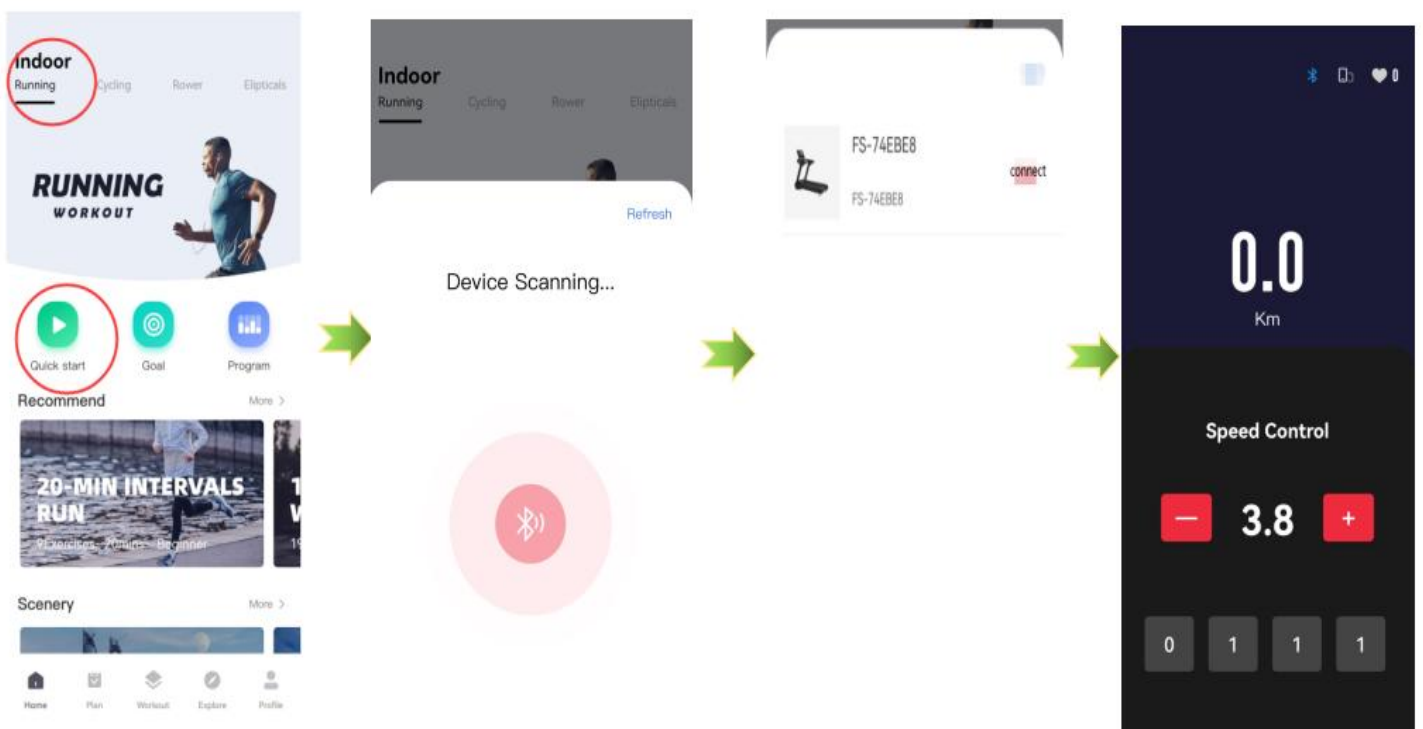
Indoor
Running Cycling Rower Ellipticals

RUNNING
WORKOUT

Quick start Goal Program

Recommend More >

20-MIN INTERVALS RUN
9 Exercises · 20mins · Beginner

Scenery More >

Home Plan Workout Explore Profile

Indoor
Running Cycling Rower Ellipticals

Refresh

Device Scanning...

FS-74EBE8
FS-74EBE8
connect

0

0.0
Km

Speed Control

— 3.8 +

0 1 1 1